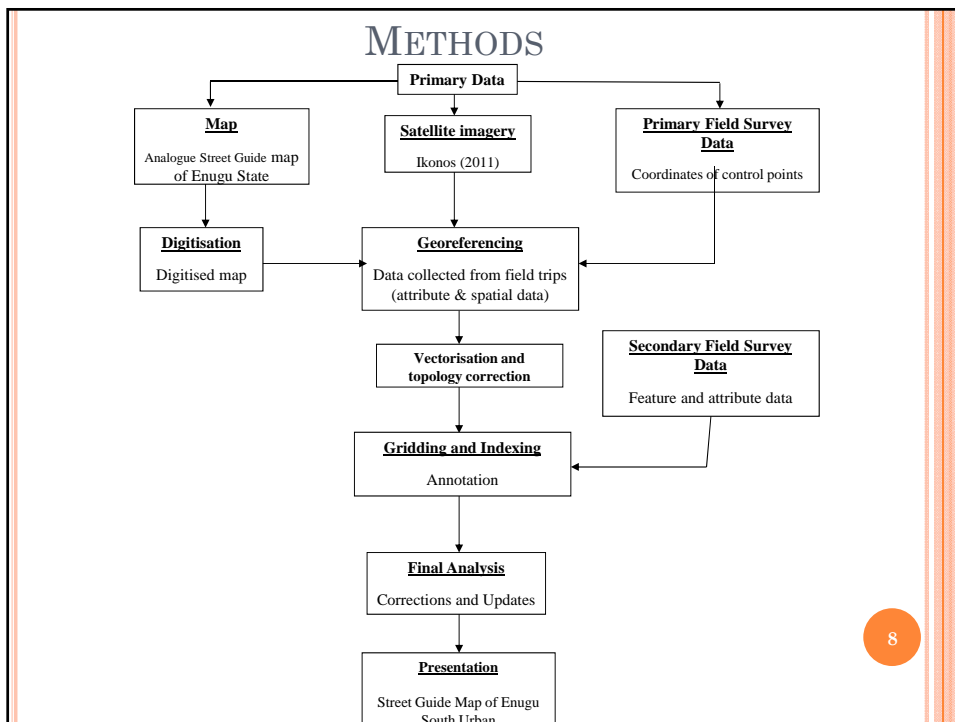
METHODS

Primary Data

Map

Analogue Street Guide map of Enugu State

Satellite imagery

Ikonos (2011)

Primary Field Survey Data

Coordinates of control points

Digitisation

Digitised map

Georeferencing

Data collected from field trips (attribute & spatial data)

Vectorisation and topology correction

Secondary Field Survey Data

Feature and attribute data

Gridding and Indexing

Annotation

Final Analysis

Corrections and Updates

Presentation

Street Guide Map of Enugu South Urban

8